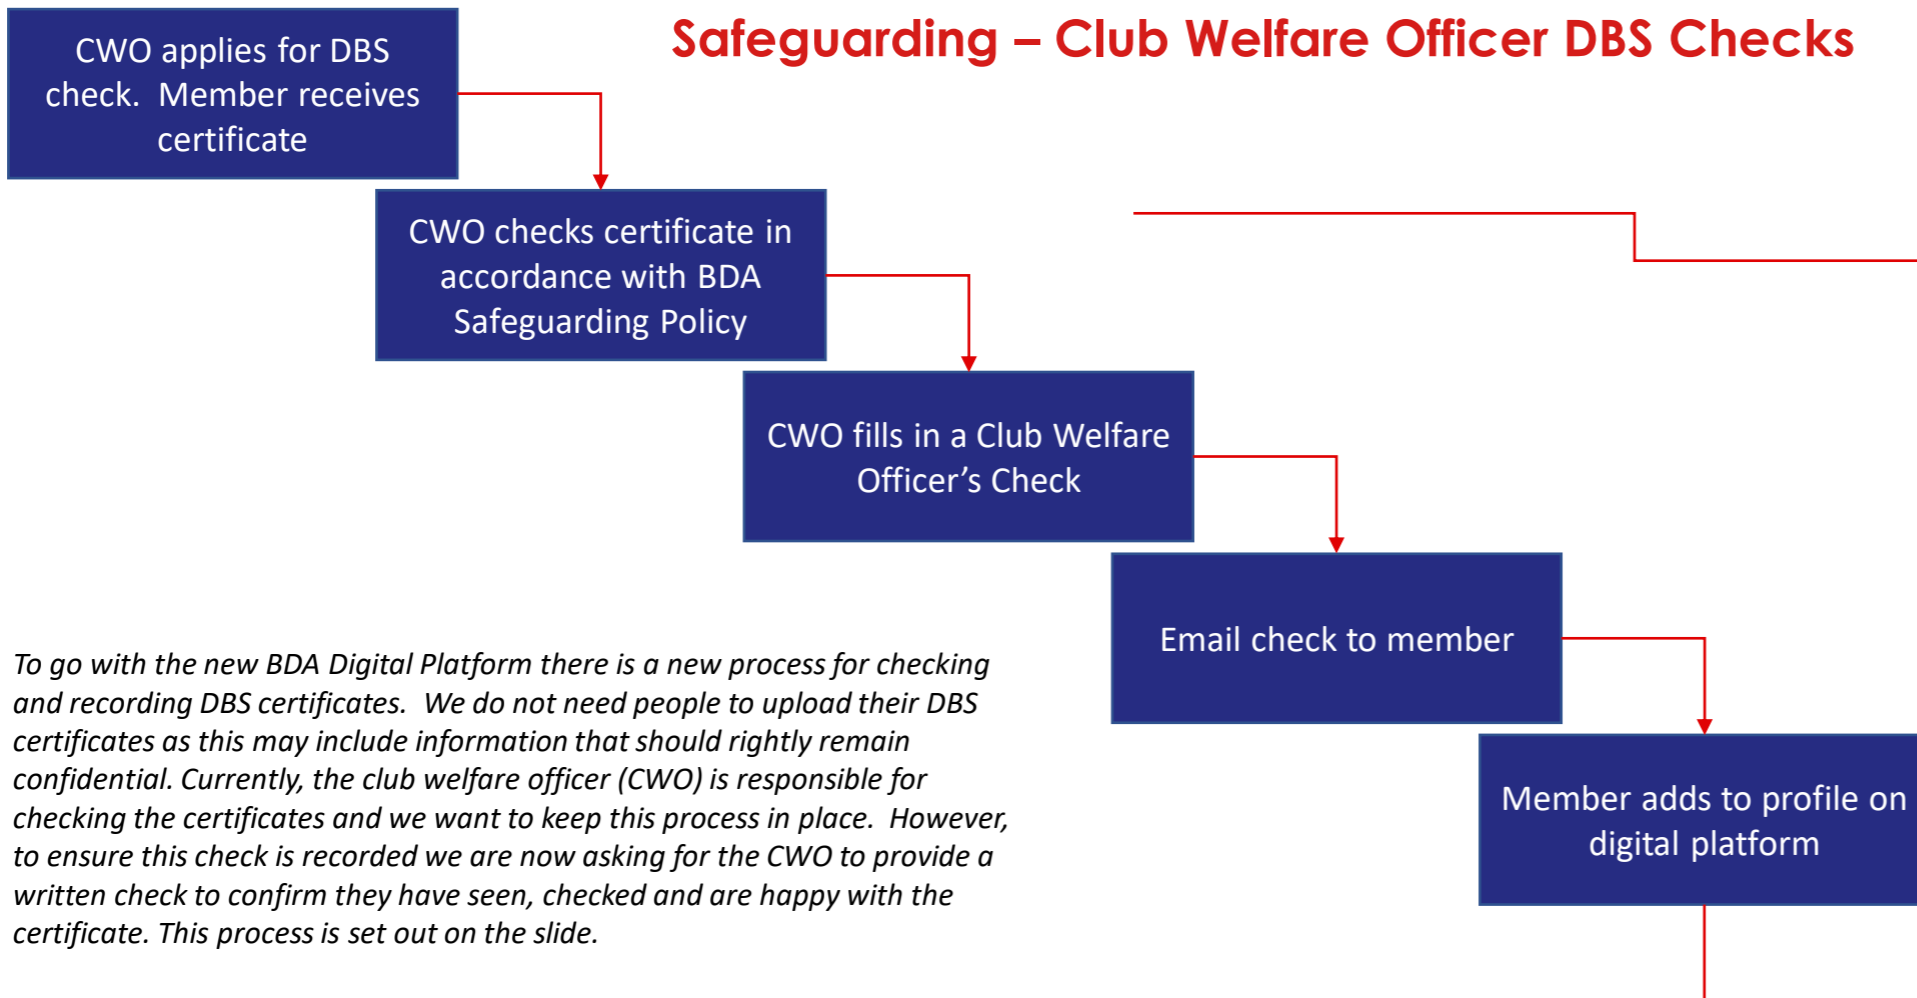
Safeguarding – Club Welfare Officer DBS Checks

CWO applies for DBS check. Member receives certificate

CWO checks certificate in accordance with BDA Safeguarding Policy

CWO fills in a Club Welfare Officer’s Check

Email check to member

Member adds to profile on digital platform

To go with the new BDA Digital Platform there is a new process for checking and recording DBS certificates. We do not need people to upload their DBS certificates as this may include information that should rightly remain confidential. Currently, the club welfare officer (CWO) is responsible for checking the certificates and we want to keep this process in place. However, to ensure this check is recorded we are now asking for the CWO to provide a written check to confirm they have seen, checked and are happy with the certificate. This process is set out on the slide.